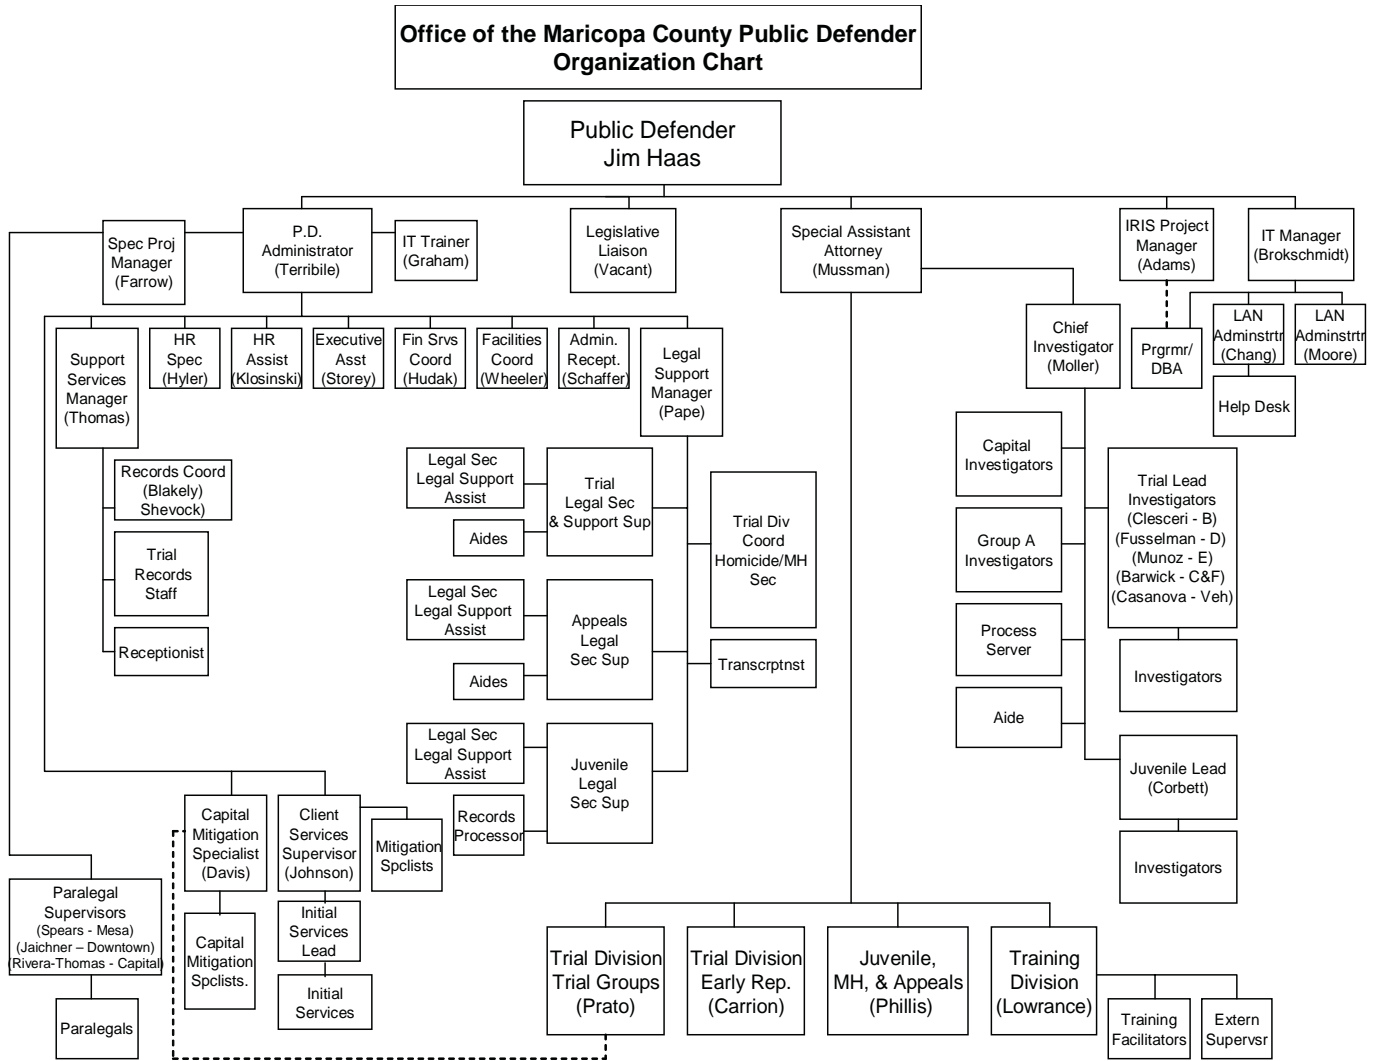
Office of the Maricopa County Public Defender
Organization Chart

Public Defender
Jim Haas

Spec Proj Manager (Farrow)

P.D. Administrator (Terribile)

IT Trainer (Graham)

Legislative Liaison (Vacant)

Special Assistant Attorney (Mussman)

IRIS Project Manager (Adams)

IT Manager (Brokschmidt)

Support Services Manager (Thomas)

HR Spec (Hyler)

HR Assist (Klosinski)

Executive Asst (Storey)

Fin Srvs Coord (Hudak)

Facilities Coord (Wheeler)

Admin. Recept. (Schaffer)

Legal Support Manager (Pape)

Chief Investigator (Moller)

Prgrmr/ DBA

LAN Adminstrtr (Chang)

LAN Adminstrtr (Moore)

Help Desk

Records Coord (Blakely) Shevock)

Trial Records Staff

Receptionist

Legal Sec Legal Support Assist

Aides

Trial Legal Sec & Support Sup

Trial Div Coord Homicide/MH Sec

Legal Sec Legal Support Assist

Aides

Appeals Legal Sec Sup

Transcrptnst

Legal Sec Legal Support Assist

Records Processor

Juvenile Legal Sec Sup

Capital Investigators

Group A Investigators

Process Server

Aide

Trial Lead Investigators (Clesceri - B) (Fusselman - D) (Munoz - E) (Barwick - C&F) (Casanova - Veh)

Investigators

Juvenile Lead (Corbett)

Investigators

Capital Mitigation Specialist (Davis)

Client Services Supervisor (Johnson)

Mitigation Spclists

Capital Mitigation Spclists.

Initial Services Lead

Initial Services

Paralegal Supervisors (Spears - Mesa) (Jaichner – Downtown) (Rivera-Thomas - Capital)

Paralegals

Trial Division Trial Groups (Prato)

Trial Division Early Rep. (Carrion)

Juvenile, MH, & Appeals (Phillis)

Training Division (Lowrance)

Training Facilitators

Extern Supervsr